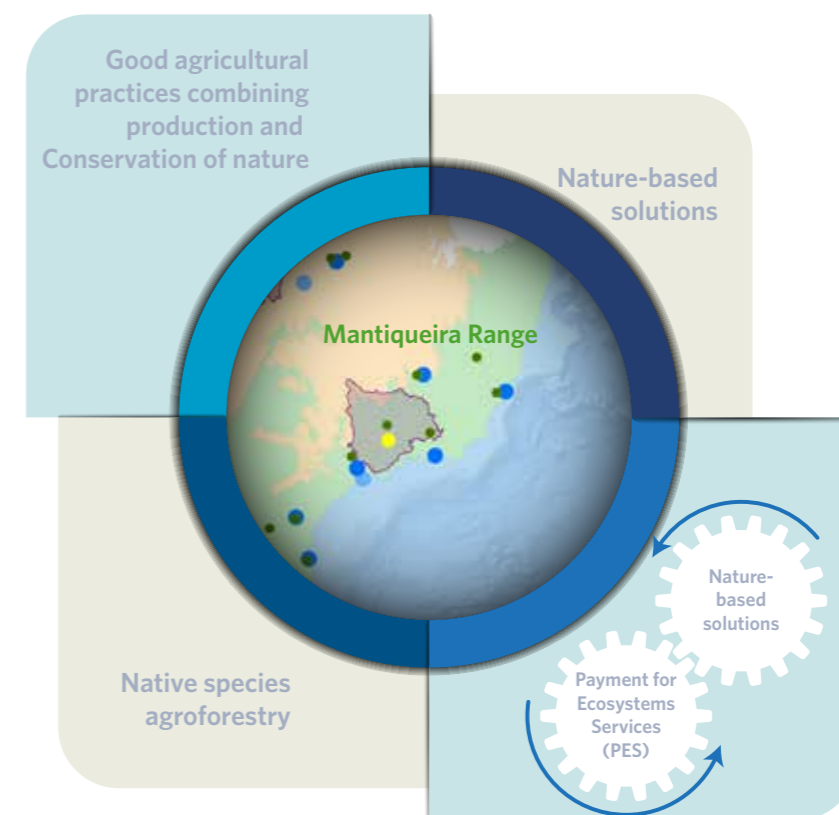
Good agricultural practices combining production and Conservation of nature

Nature-based solutions

Mantiqueira Range

Native species agroforestry

Nature-based solutions

Payment for Ecosystems Services (PES)